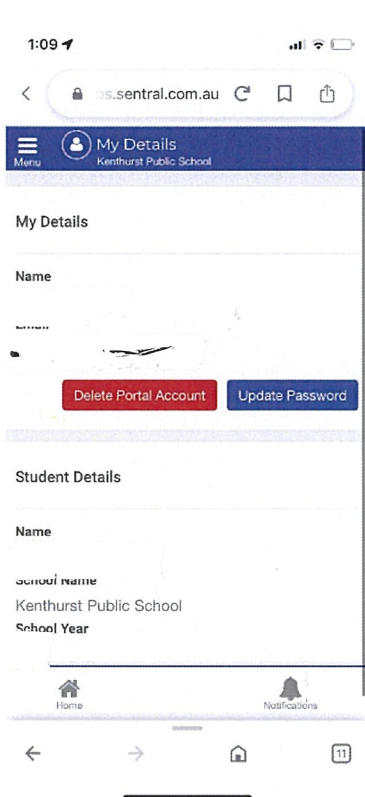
1:09

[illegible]s.sentral.com.au

Menu
My Details
Kenthurst Public School

My Details

Name

Email

Delete Portal Account
Update Password

Student Details

Name

School Name
Kenthurst Public School
School Year

Home
Notifications

11